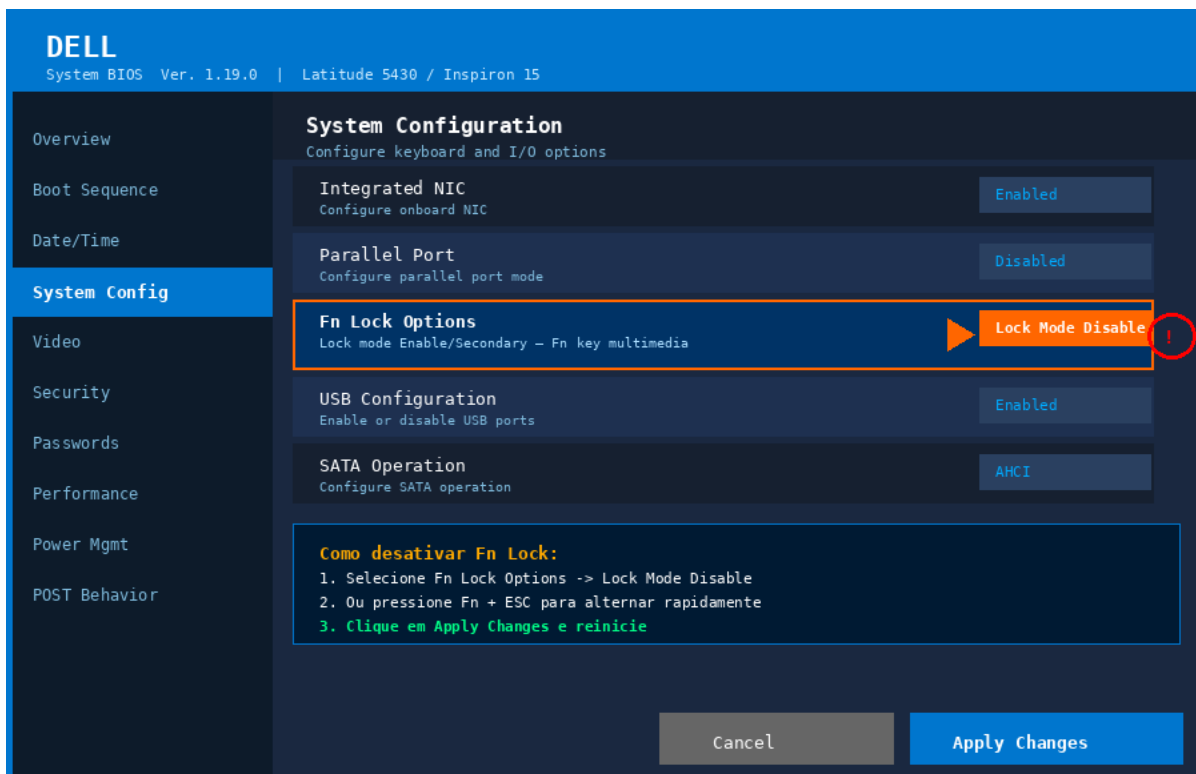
DELL
System BIOS Ver. 1.19.0 | Latitude 5430 / Inspiron 15

Overview
Boot Sequence
Date/Time
System Config
Video
Security
Passwords
Performance
Power Mgmt
POST Behavior

System Configuration
Configure keyboard and I/O options

Integrated NIC
Configure onboard NIC
Enabled

Parallel Port
Configure parallel port mode
Disabled

Fn Lock Options
Lock mode Enable/Secondary — Fn key multimedia
Lock Mode Disable
!

USB Configuration
Enable or disable USB ports
Enabled

SATA Operation
Configure SATA operation
AHCI

Como desativar Fn Lock:
1. Selecione Fn Lock Options -> Lock Mode Disable
2. Ou pressione Fn + ESC para alternar rapidamente
3. Clique em Apply Changes e reinicie

Cancel
Apply Changes